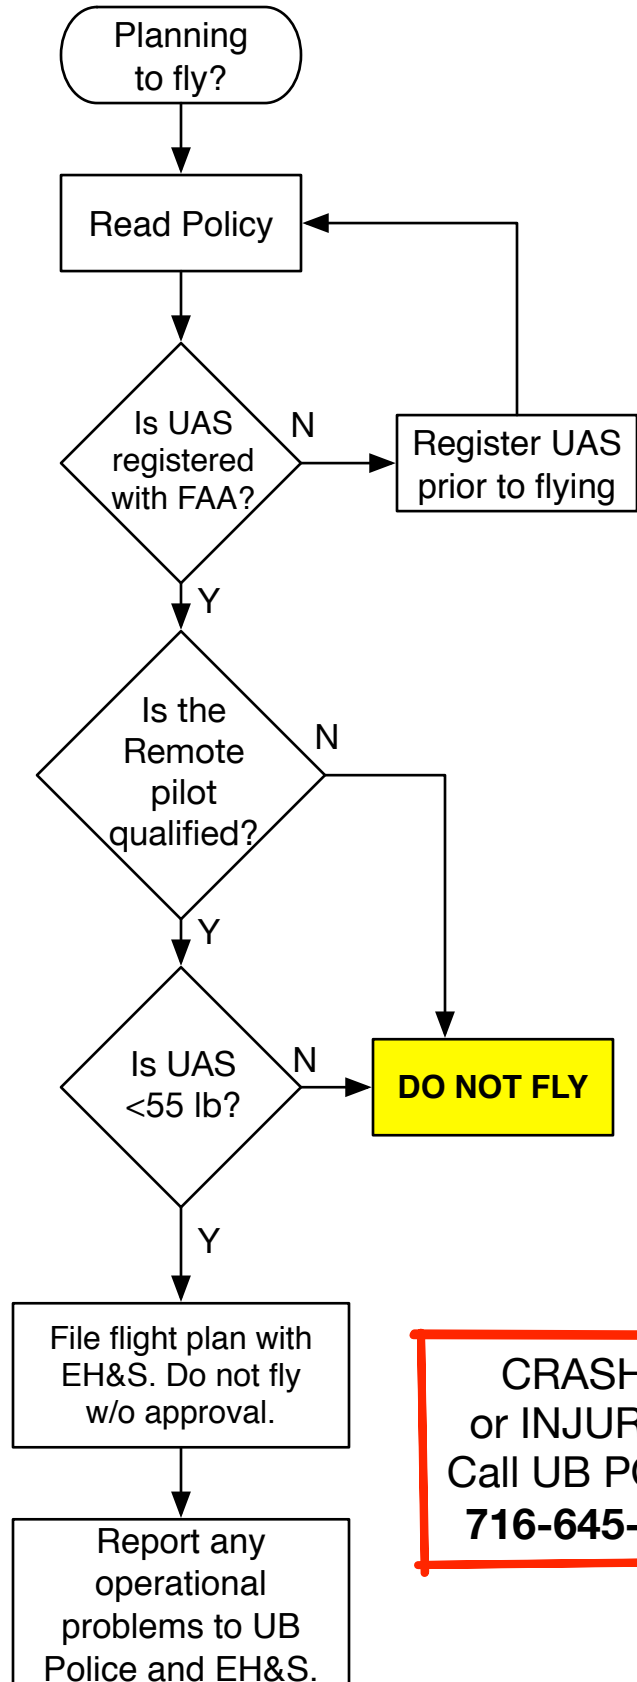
Planning to fly?

Read Policy

Is UAS registered with FAA?

N

Register UAS prior to flying

Y

Is the Remote pilot qualified?

N

Y

Is UAS <55 lb?

N

DO NOT FLY

Y

File flight plan with EH&S. Do not fly w/o approval.

Report any operational problems to UB Police and EH&S.

CRASH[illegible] or INJUR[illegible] Call UB P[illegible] 716-645-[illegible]